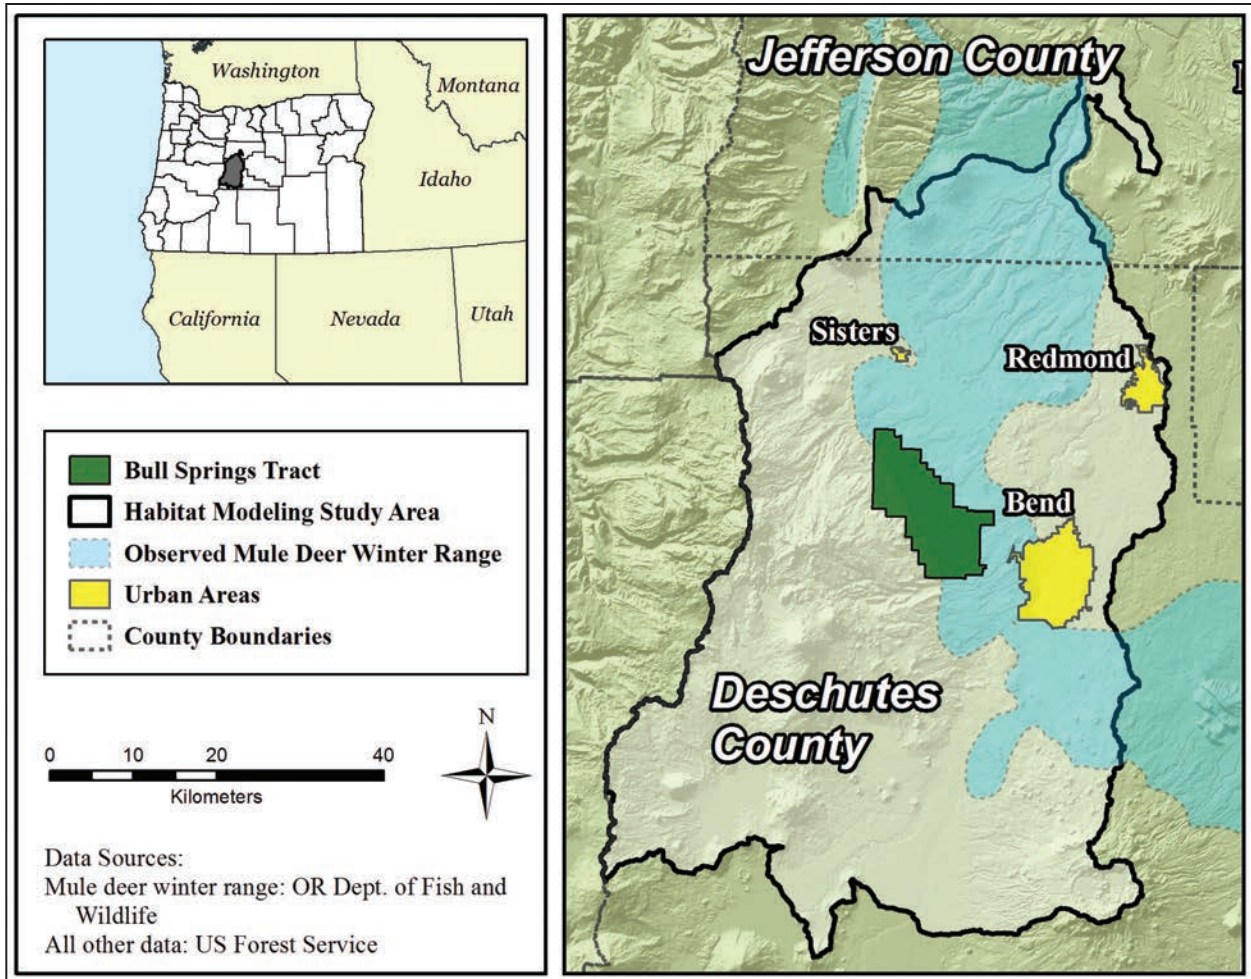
Washington
Montana
Idaho
California
Nevada
Utah

Bull Springs Tract
Habitat Modeling Study Area
Observed Mule Deer Winter Range
Urban Areas
County Boundaries

0 10 20 40
Kilometers

N

Data Sources:
Mule deer winter range: OR Dept. of Fish and Wildlife
All other data: US Forest Service

Jefferson County
Sisters
Redmond
Bend
Deschutes County